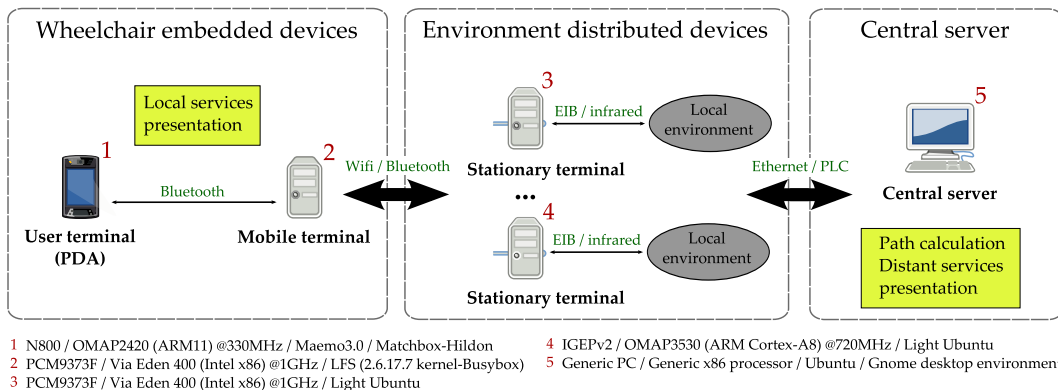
Wheelchair embedded devices

Local services presentation

1

User terminal (PDA)

Bluetooth

2

Mobile terminal

Wifi / Bluetooth

Environment distributed devices

3

EIB / infrared

Local environment

Stationary terminal

...

4

EIB / infrared

Local environment

Stationary terminal

Ethernet / PLC

Central server

5

Central server

Path calculation Distant services presentation

1 N800 / OMAP2420 (ARM11) @330MHz / Maemo3.0 / Matchbox-Hildon
2 PCM9373F / Via Eden 400 (Intel x86) @1GHz / LFS (2.6.17.7 kernel-Busybox)
3 PCM9373F / Via Eden 400 (Intel x86) @1GHz / Light Ubuntu

4 IGEPv2 / OMAP3530 (ARM Cortex-A8) @720MHz / Light Ubuntu
5 Generic PC / Generic x86 processor / Ubuntu / Gnome desktop environmen